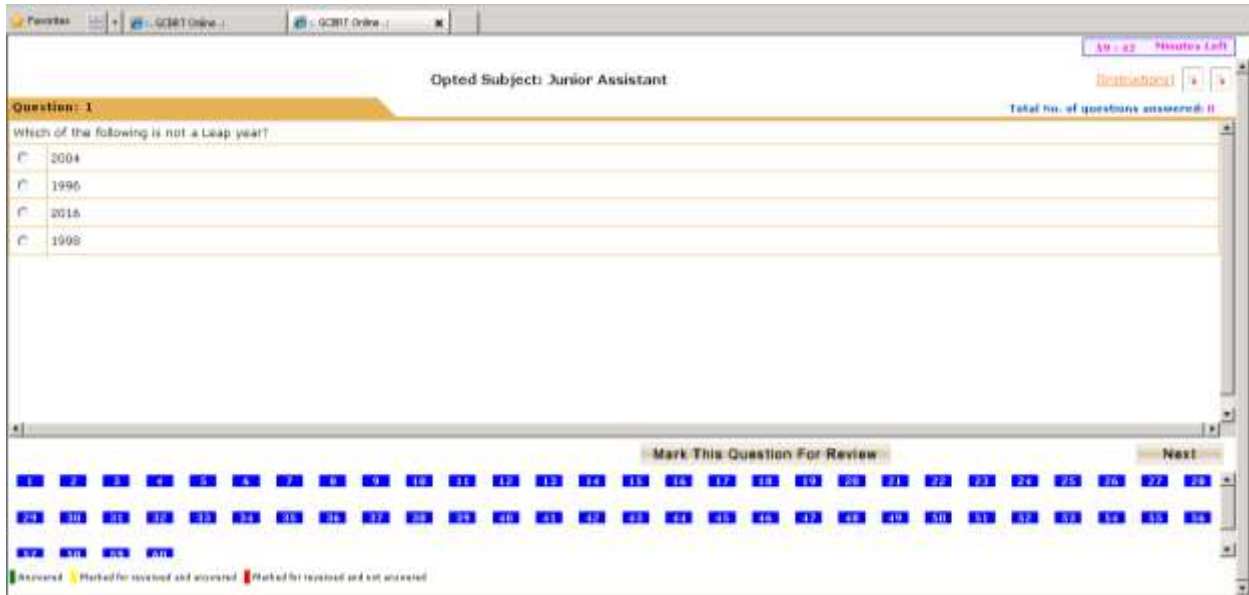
Favorites | GCBIT Online | GCBIT Online

59 : 42 Minutes Left

Opted Subject: Junior Assistant

[Instructions]

Question: 1

Total no. of questions answered: 0

Which of the following is not a Leap year?

2004

1996

2016

1998

Mark This Question For Review

Next

1 2 3 4 5 6 7 8 9 10 11 12 13 14 15 16 17 18 19 20 21 22 23 24 25 26 27 28

29 30 31 32 33 34 35 36 37 38 39 40 41 42 43 44 45 46 47 48 49 50 51 52 53 54 55 56

57 58 59 60

Answered | Marked for reviewed and answered | Marked for reviewed and not answered